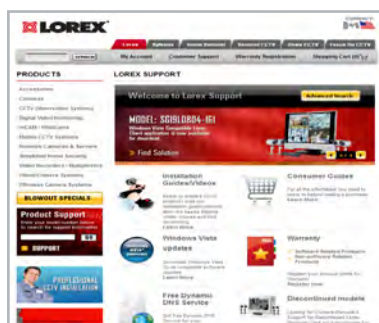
LOREX

Lorex | Options | Home Security | Professional CCTV | Video CCTV | Lorex for CCTV

Search | My Account | Customer Support | Warranty Registration | Shopping Cart (0)

PRODUCTS

Accessories
Cameras
CCTV (Surveillance Systems)
Digital Video Recording
HiCam / Webcams
Mobile CCTV Systems
Remote Cameras & Sensors
Simplified Home Security
Video Recorders / Multiplexors
Wired Camera Systems
Wireless Camera Systems

BLOWOUT SPECIALS

Product Support

SUPPORT

PROFESSIONAL CCTV INSTALLATION

LOREX SUPPORT

Welcome to Lorex Support

Advanced Search

MODEL: SG19LD804-161

Find Solution

Installation Guides/Videos

Learn More

Consumer Guides

Learn More

Windows Vista updates

Learn More

Warranty

Register now

Free Dynamic DNS Service

Discontinued models